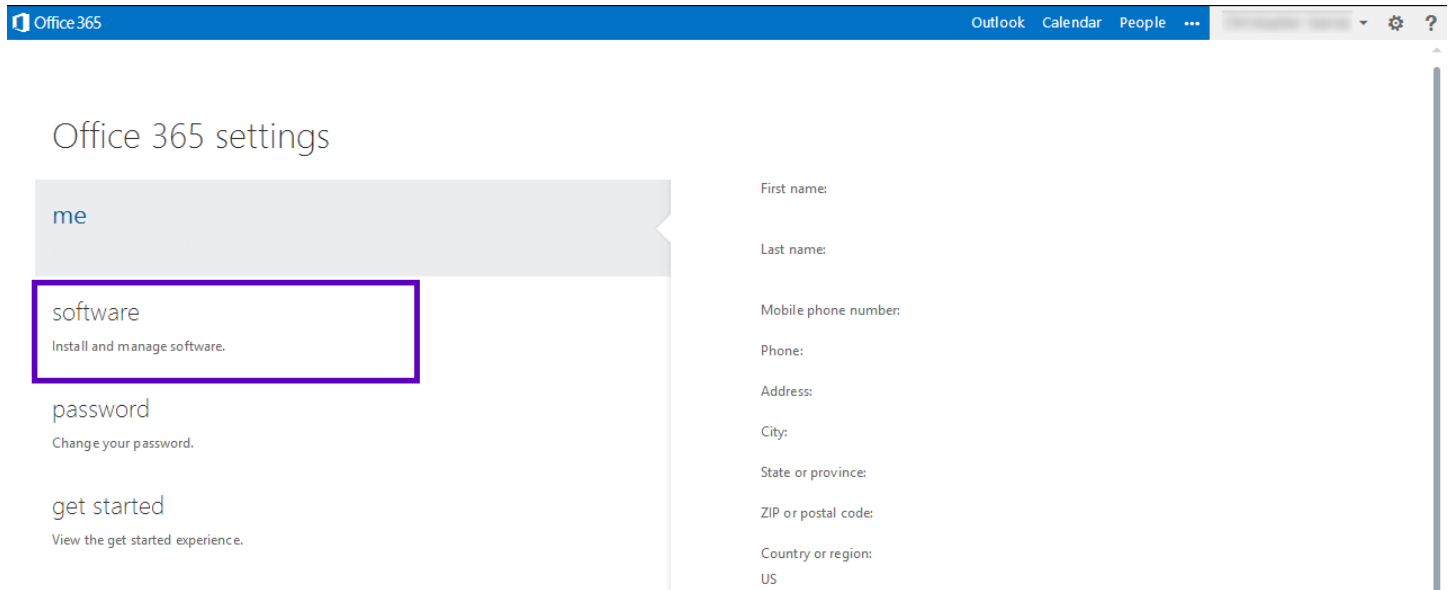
Office 365

Outlook Calendar People ••• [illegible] ? 

Office 365 settings

me

software
Install and manage software.

password
Change your password.

get started
View the get started experience.

First name:

Last name:

Mobile phone number:

Phone:

Address:

City:

State or province:

ZIP or postal code:

Country or region:
US